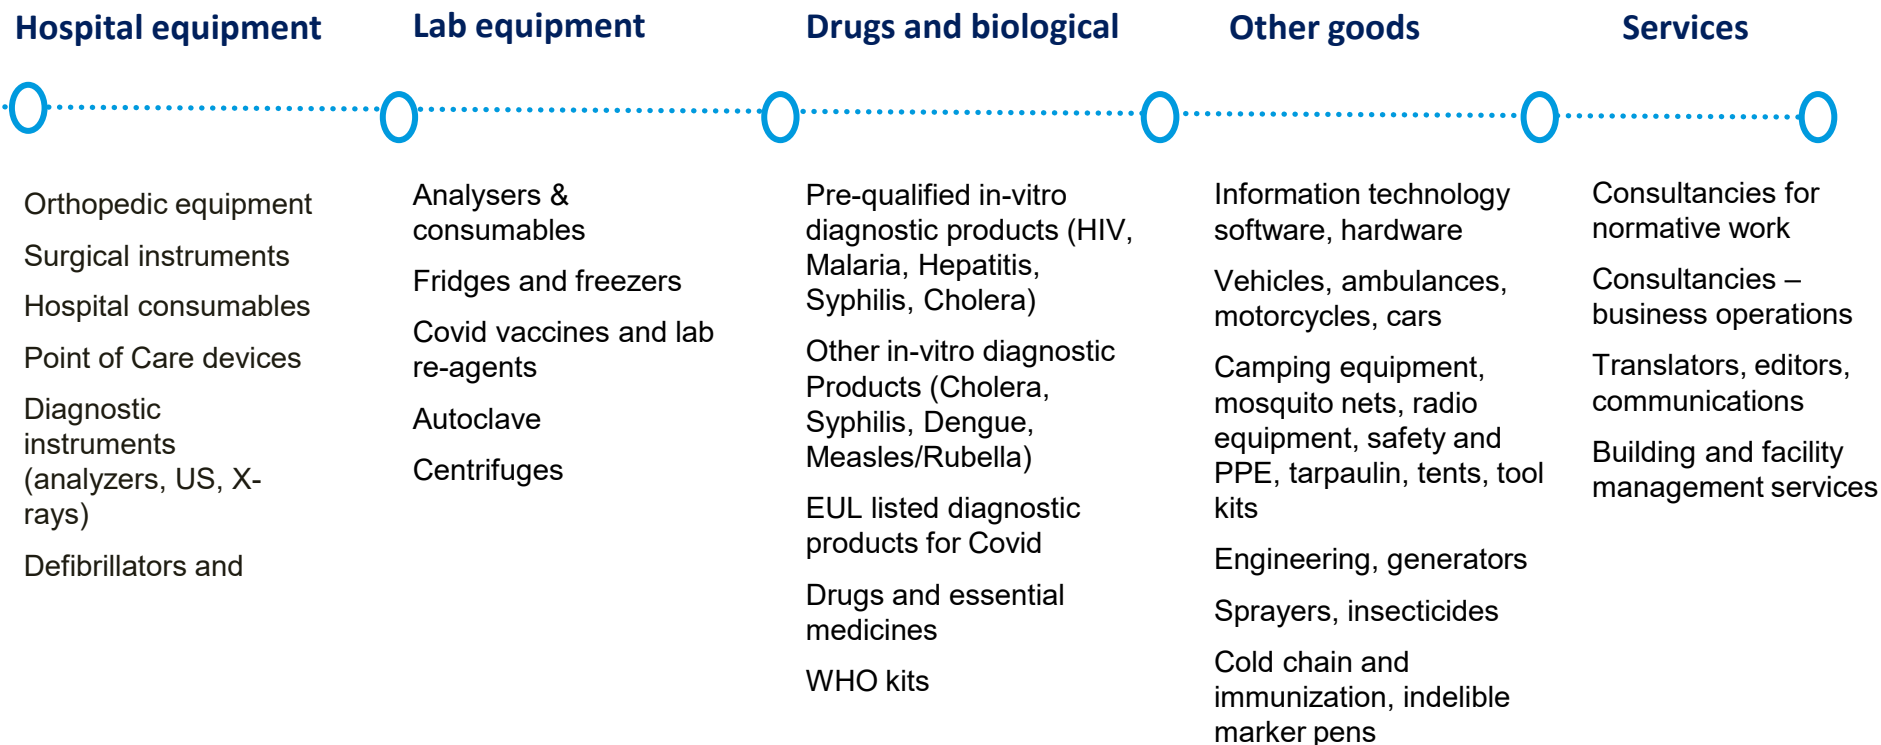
Hospital equipment

Orthopedic equipment

Surgical instruments

Hospital consumables

Point of Care devices

Diagnostic instruments (analyzers, US, X-rays)

Defibrillators and

Lab equipment

Analysers & consumables

Fridges and freezers

Covid vaccines and lab re-agents

Autoclave

Centrifuges

Drugs and biological

Pre-qualified in-vitro diagnostic products (HIV, Malaria, Hepatitis, Syphilis, Cholera)

Other in-vitro diagnostic Products (Cholera, Syphilis, Dengue, Measles/Rubella)

EUL listed diagnostic products for Covid

Drugs and essential medicines

WHO kits

Other goods

Information technology software, hardware

Vehicles, ambulances, motorcycles, cars

Camping equipment, mosquito nets, radio equipment, safety and PPE, tarpaulin, tents, tool kits

Engineering, generators

Sprayers, insecticides

Cold chain and immunization, indelible marker pens

Services

Consultancies for normative work

Consultancies – business operations

Translators, editors, communications

Building and facility management services